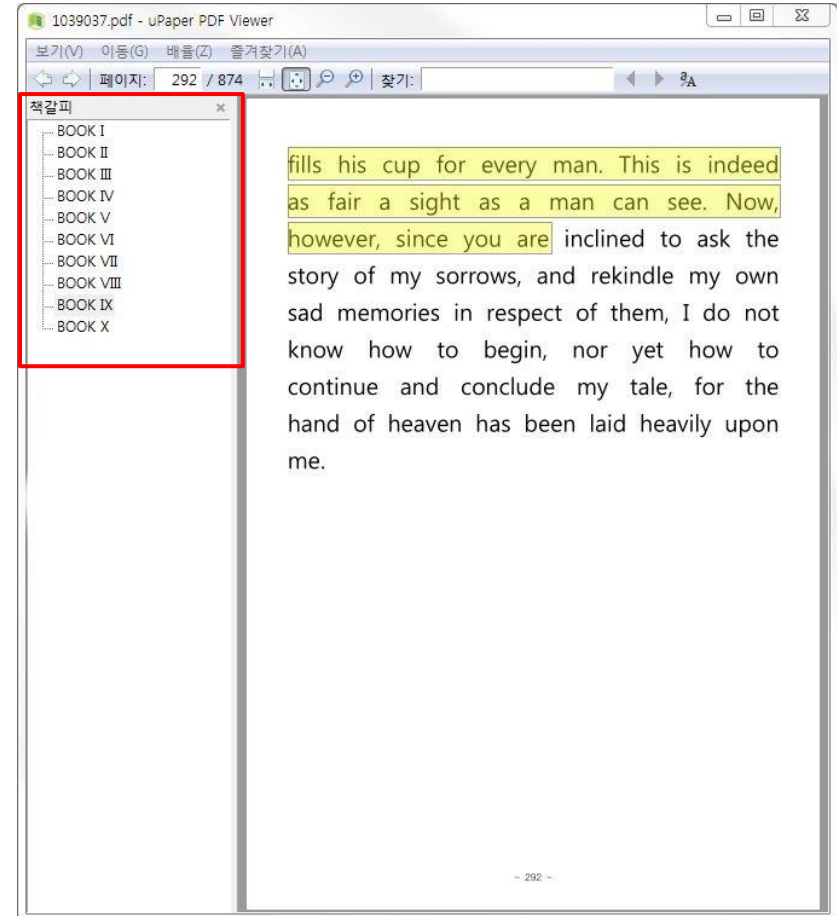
1039037.pdf - uPaper PDF Viewer

보기(V) 이동(G) 배율(Z) 즐겨찾기(A)

페이지: 292 / 874 찾기:

책갈피 ×

BOOK I
BOOK II
BOOK III
BOOK IV
BOOK V
BOOK VI
BOOK VII
BOOK VIII
BOOK IX
BOOK X

fills his cup for every man. This is indeed as fair a sight as a man can see. Now, however, since you are inclined to ask the story of my sorrows, and rekindle my own sad memories in respect of them, I do not know how to begin, nor yet how to continue and conclude my tale, for the hand of heaven has been laid heavily upon me.

- 292 -